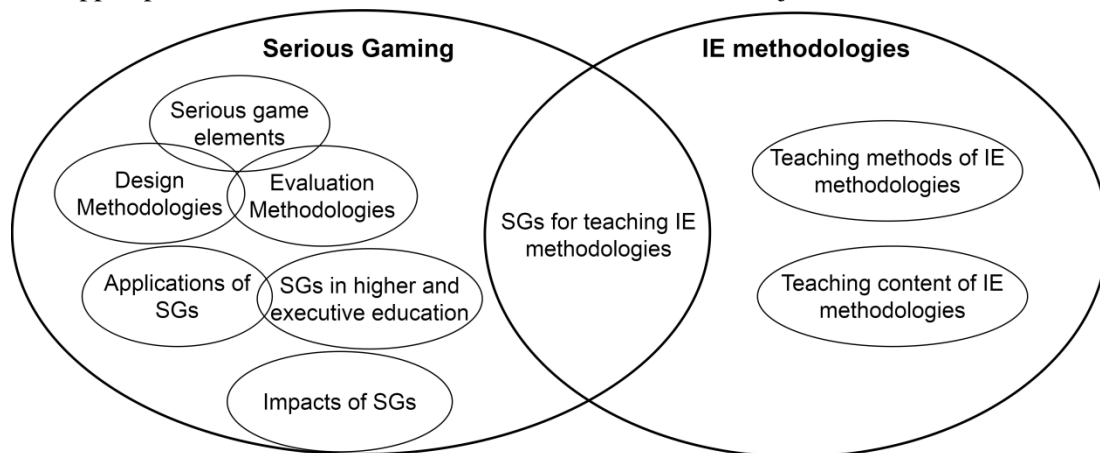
Serious Gaming

Serious game elements

Design Methodologies

Evaluation Methodologies

Applications of SGs

SGs in higher and executive education

Impacts of SGs

SGs for teaching IE methodologies

IE methodologies

Teaching methods of IE methodologies

Teaching content of IE methodologies